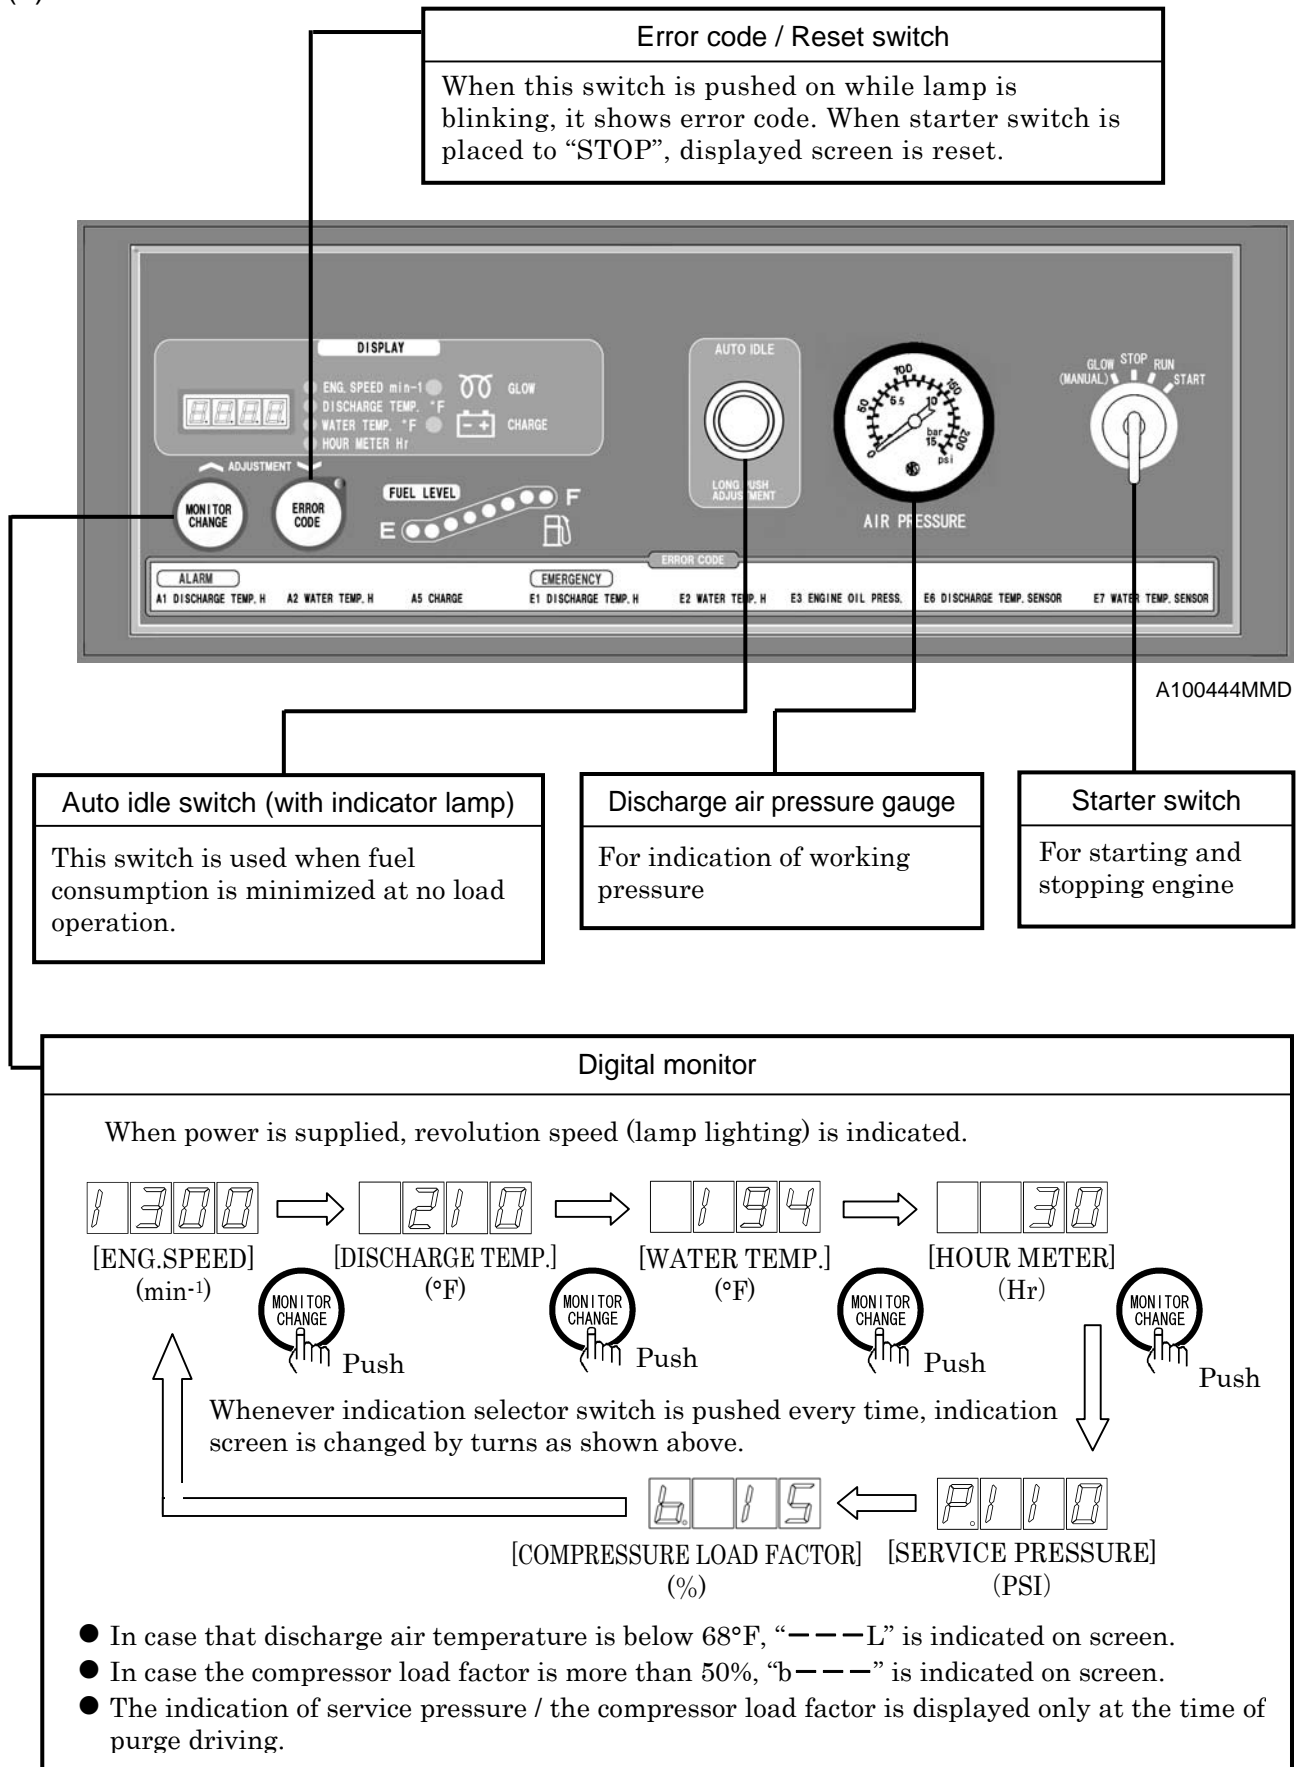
Error code / Reset switch

When this switch is pushed on while lamp is blinking, it shows error code. When starter switch is placed to "STOP", displayed screen is reset.

DISPLAY

ENG. SPEED min-1
DISCHARGE TEMP. °F
WATER TEMP. °F
HOUR METER Hr

GLOW
CHARGE

ADJUSTMENT

MONITOR CHANGE
ERROR CODE

FUEL LEVEL
E F

AUTO IDLE
LONG PUSH ADJUSTMENT

AIR PRESSURE

GLOW (MANUAL) STOP RUN START

ERROR CODE
ALARM
A1 DISCHARGE TEMP. H A2 WATER TEMP. H A5 CHARGE
EMERGENCY
E1 DISCHARGE TEMP. H E2 WATER TEMP. H E3 ENGINE OIL PRESS. E6 DISCHARGE TEMP. SENSOR E7 WATER TEMP. SENSOR

A100444MMD

Auto idle switch (with indicator lamp)

This switch is used when fuel consumption is minimized at no load operation.

Discharge air pressure gauge

For indication of working pressure

Starter switch

For starting and stopping engine

Digital monitor

When power is supplied, revolution speed (lamp lighting) is indicated.

1300 → 210 → 194 → 30

[ENG.SPEED] ($min^{-1}$)
[DISCHARGE TEMP.] (°F)
[WATER TEMP.] (°F)
[HOUR METER] (Hr)

MONITOR CHANGE Push
MONITOR CHANGE Push
MONITOR CHANGE Push
MONITOR CHANGE Push

Whenever indication selector switch is pushed every time, indication screen is changed by turns as shown above.

b. 15 ← P.110

[COMPRESSURE LOAD FACTOR] (%)
[SERVICE PRESSURE] (PSI)

● In case that discharge air temperature is below 68°F, "−−−L" is indicated on screen.
● In case the compressor load factor is more than 50%, "b−−−" is indicated on screen.
● The indication of service pressure / the compressor load factor is displayed only at the time of purge driving.